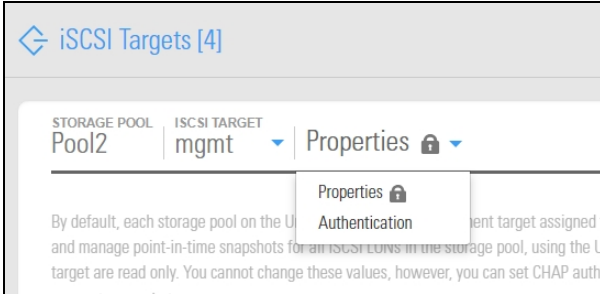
iSCSI Targets [4]

STORAGE POOL
Pool2

ISCSI TARGET
mgmt

Properties

Properties
Authentication

By default, each storage pool on the U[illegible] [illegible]ment target assigned and manage point-in-time snapshots fo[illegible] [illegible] in the storage pool, using the U target are read only. You cannot change these values, however, you can set CHAP auth